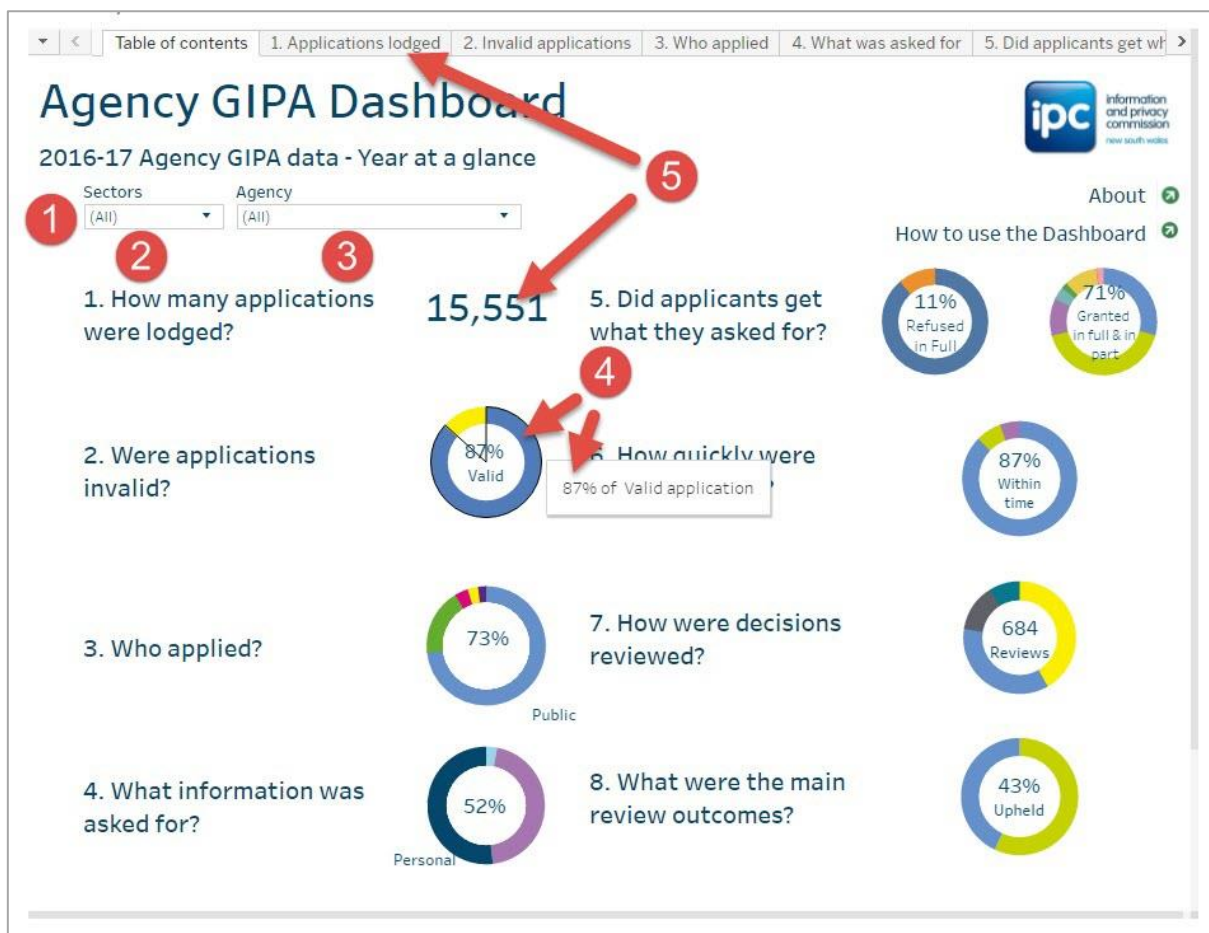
Table of contents | 1. Applications lodged | 2. Invalid applications | 3. Who applied | 4. What was asked for | 5. Did applicants get wh

Agency GIPA Dashboard

ipc information and privacy commission new south wales

2016-17 Agency GIPA data - Year at a glance

Sectors
(All)

Agency
(All)

1
2
3
5

About

How to use the Dashboard

1. How many applications were lodged?

15,551

5. Did applicants get what they asked for?

11% Refused in Full

71% Granted in full & in part

4

2. Were applications invalid?

87% Valid

6. How quickly were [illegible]

87% of Valid application

87% Within time

3. Who applied?

73%

Public

7. How were decisions reviewed?

684 Reviews

4. What information was asked for?

52%

Personal

8. What were the main review outcomes?

43% Upheld